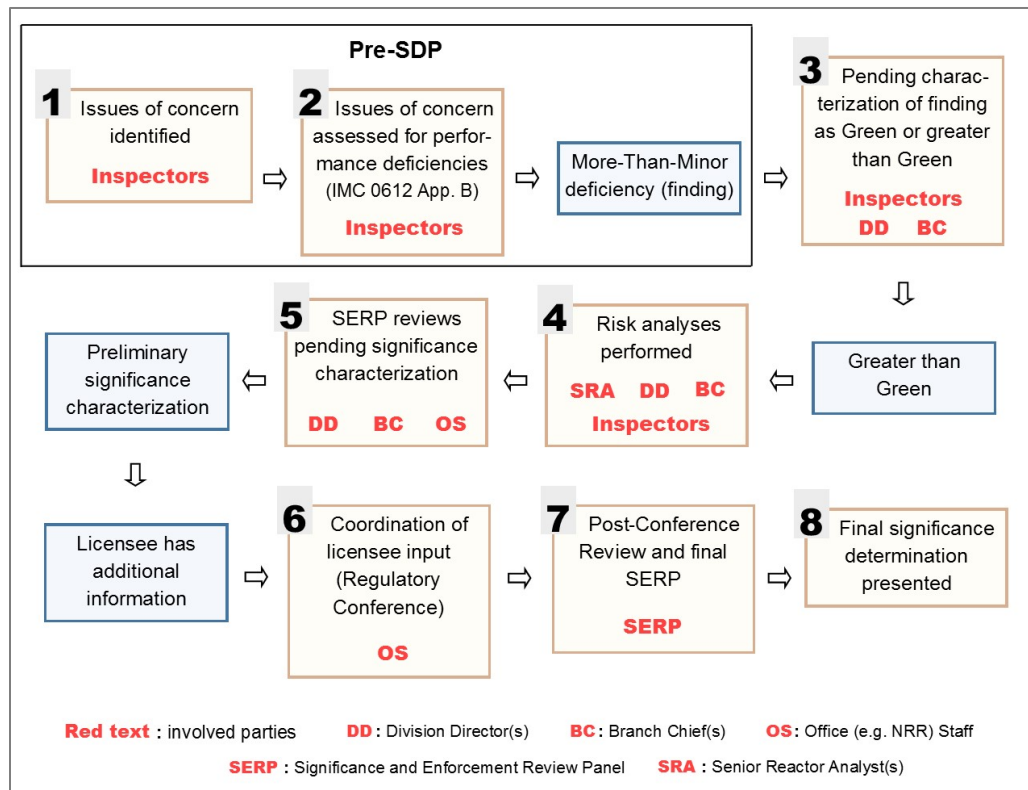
Pre-SDP

1 Issues of concern identified
Inspectors

2 Issues of concern assessed for performance deficiencies (IMC 0612 App. B)
Inspectors

More-Than-Minor deficiency (finding)

3 Pending characterization of finding as Green or greater than Green
Inspectors
DD BC

Greater than Green

4 Risk analyses performed
SRA DD BC
Inspectors

5 SERP reviews pending significance characterization
DD BC OS

Preliminary significance characterization

Licensee has additional information

6 Coordination of licensee input (Regulatory Conference)
OS

7 Post-Conference Review and final SERP
SERP

8 Final significance determination presented

Red text : involved parties DD : Division Director(s) BC : Branch Chief(s) OS : Office (e.g. NRR) Staff
SERP : Significance and Enforcement Review Panel SRA : Senior Reactor Analyst(s)